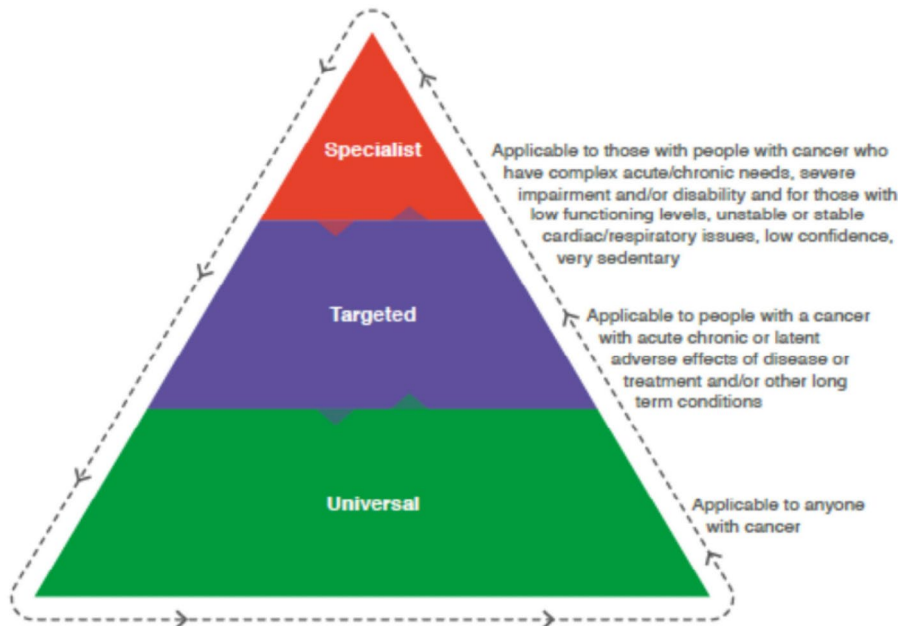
Specialist

Targeted

Universal

Applicable to those with people with cancer who have complex acute/chronic needs, severe impairment and/or disability and for those with low functioning levels, unstable or stable cardiac/respiratory issues, low confidence, very sedentary

Applicable to people with a cancer with acute chronic or latent adverse effects of disease or treatment and/or other long term conditions

Applicable to anyone with cancer